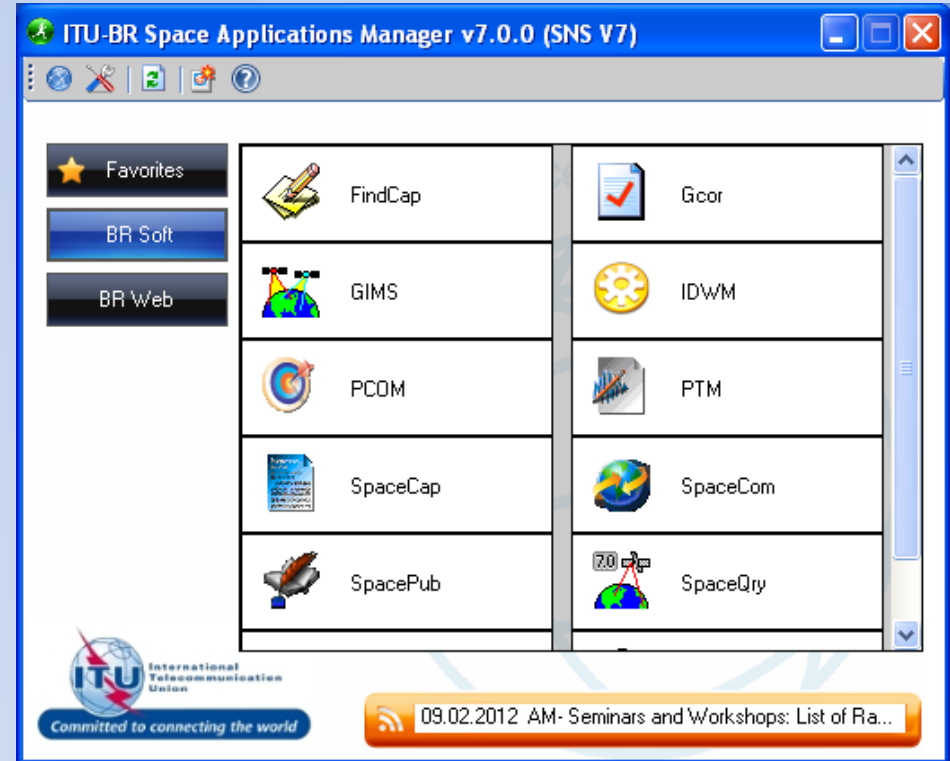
ITU-BR Space Applications Manager v7.0.0 (SNS V7)

Favorites
BR Soft
BR Web

| FindCap | Gcor |
|---|---|
| GIMS | IDWM |
| PCOM | PTM |
| SpaceCap | SpaceCom |
| SpacePub | 7.0 SpaceQry |

ITU International Telecommunication Union
Committed to connecting the world

09.02.2012 AM- Seminars and Workshops: List of Ra...